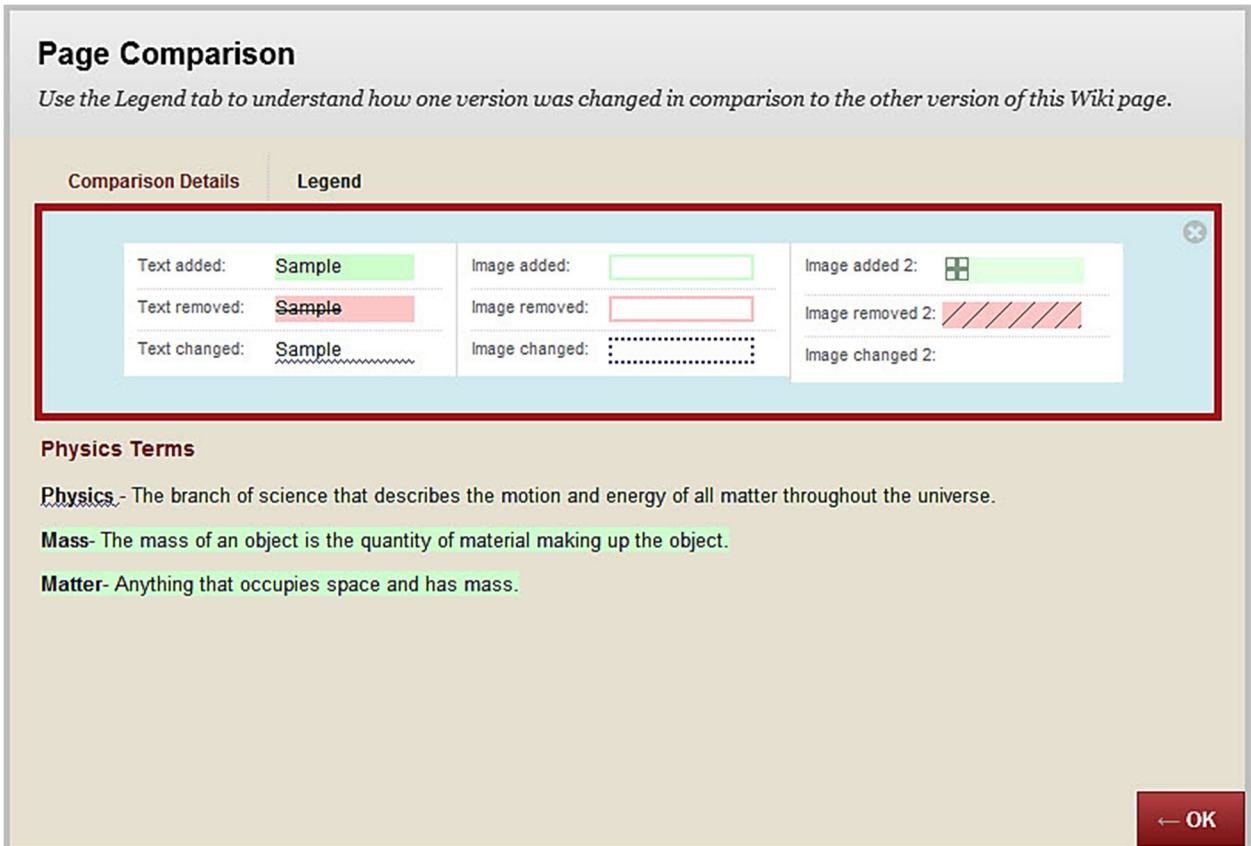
Page Comparison

Use the Legend tab to understand how one version was changed in comparison to the other version of this Wiki page.

Comparison Details Legend

| Text added: | Sample | Image added: | | Image added 2: | |
|---|---|---|---|---|---|
| Text removed: | ~~Sample~~ | Image removed: | | Image removed 2: | |
| Text changed: | Sample | Image changed: | | Image changed 2: | |

Physics Terms

Physics - The branch of science that describes the motion and energy of all matter throughout the universe.

Mass- The mass of an object is the quantity of material making up the object.

Matter- Anything that occupies space and has mass.

← OK